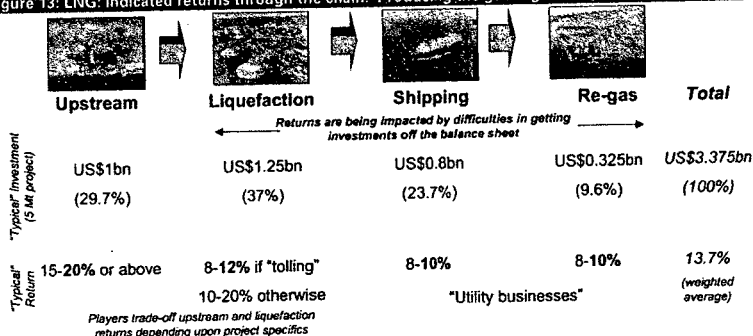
gure 13: LNG: Indicated returns through the chain: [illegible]

Upstream

Liquefaction

Shipping

Re-gas

Total

Returns are being impacted by difficulties in getting investments off the balance sheet

"Typical" Investment (5 Mt project)

US$1bn (29.7%)

US$1.25bn (37%)

US$0.8bn (23.7%)

US$0.325bn (9.6%)

US$3.375bn (100%)

"Typical" Return

15-20% or above

8-12% if "tolling"

10-20% otherwise

8-10%

8-10%

"Utility businesses"

13.7% (weighted average)

Players trade-off upstream and liquefaction returns depending upon project specifics